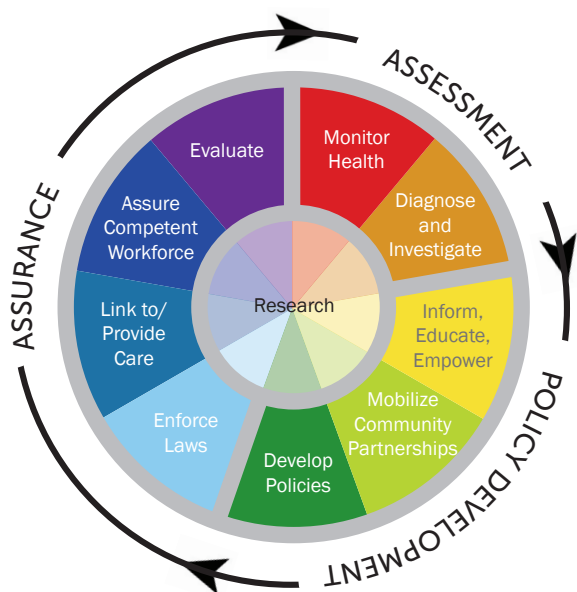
ASSESSMENT

POLICY DEVELOPMENT

ASSURANCE

Monitor Health

Diagnose and Investigate

Inform, Educate, Empower

Mobilize Community Partnerships

Develop Policies

Enforce Laws

Link to/ Provide Care

Assure Competent Workforce

Evaluate

Research